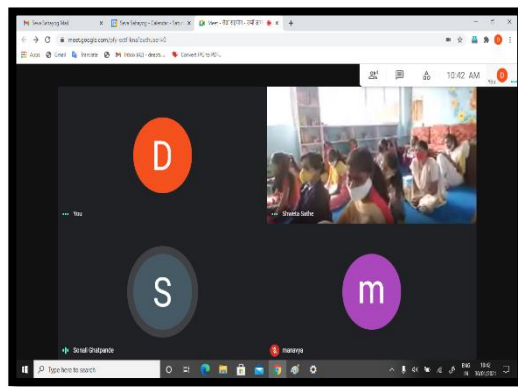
Seva Sahayog Mail
Seva Sahayog - Calendar - Satur
Meet - सेवा सहयोग - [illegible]
meet.google.com/yfy-ocif-fos?authuser=0
Apps Gmail Translate Inbox (82) - directs... Convert PPG to PDF...
10:42 AM
You
D
You
Shweta Sathe
S
Sonali Ghatpande
m
manasya
Type here to search
ENG IN
10:42
30/01/2021